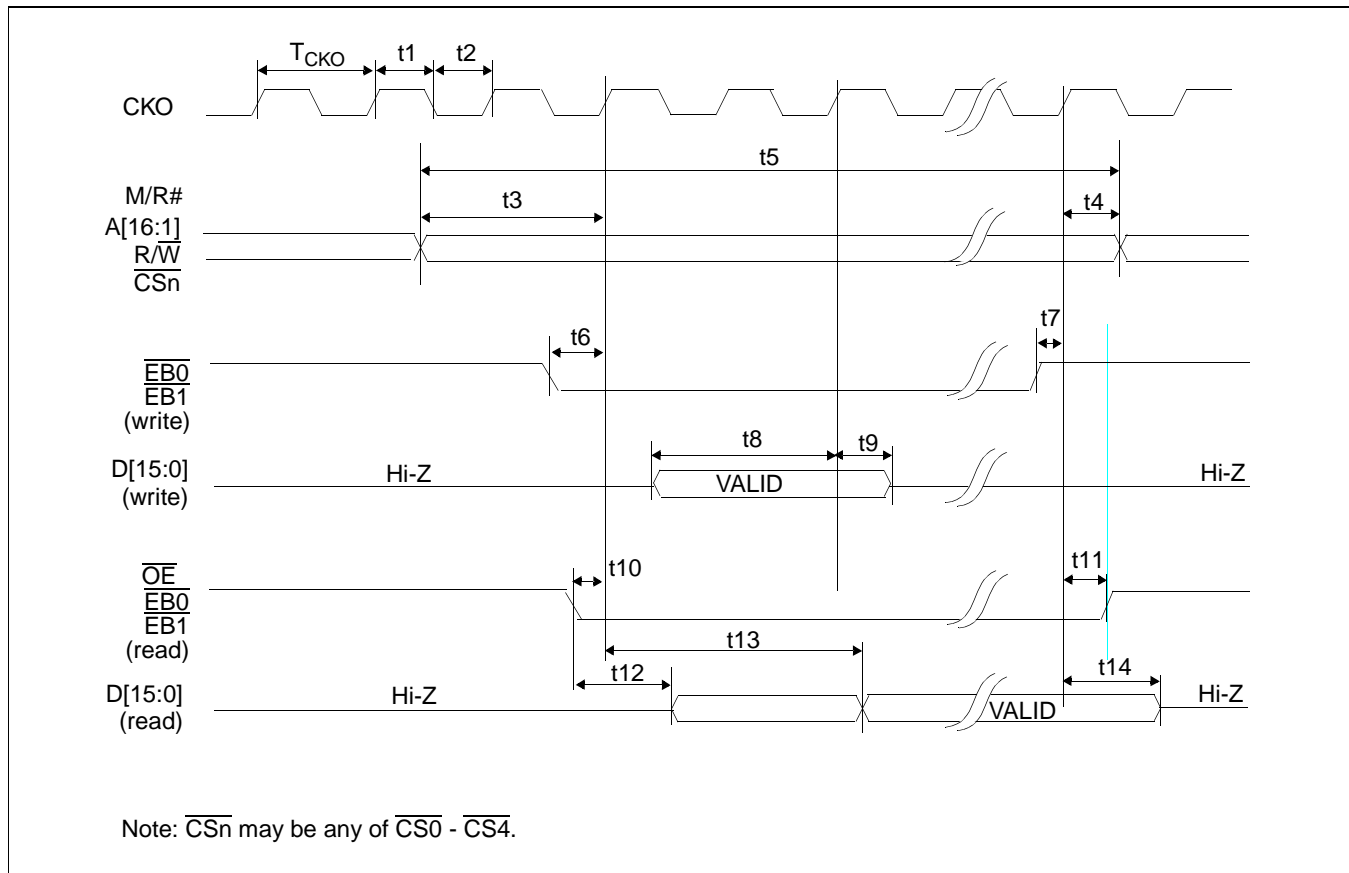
$T_{CKO}$ t1 t2

CKO

t5

M/R#

t3 t4

A[16:1]

$R/\overline{W}$

$\overline{CSn}$

t6 t7

$\overline{EB0}$

$\overline{EB1}$

(write)

t8 t9

D[15:0] (write) Hi-Z VALID Hi-Z

$\overline{OE}$ t10 t11

$\overline{EB0}$

$\overline{EB1}$

(read)

t13

t12 t14

D[15:0] (read) Hi-Z VALID Hi-Z

Note: $\overline{CSn}$ may be any of $\overline{CS0}$ - $\overline{CS4}$.